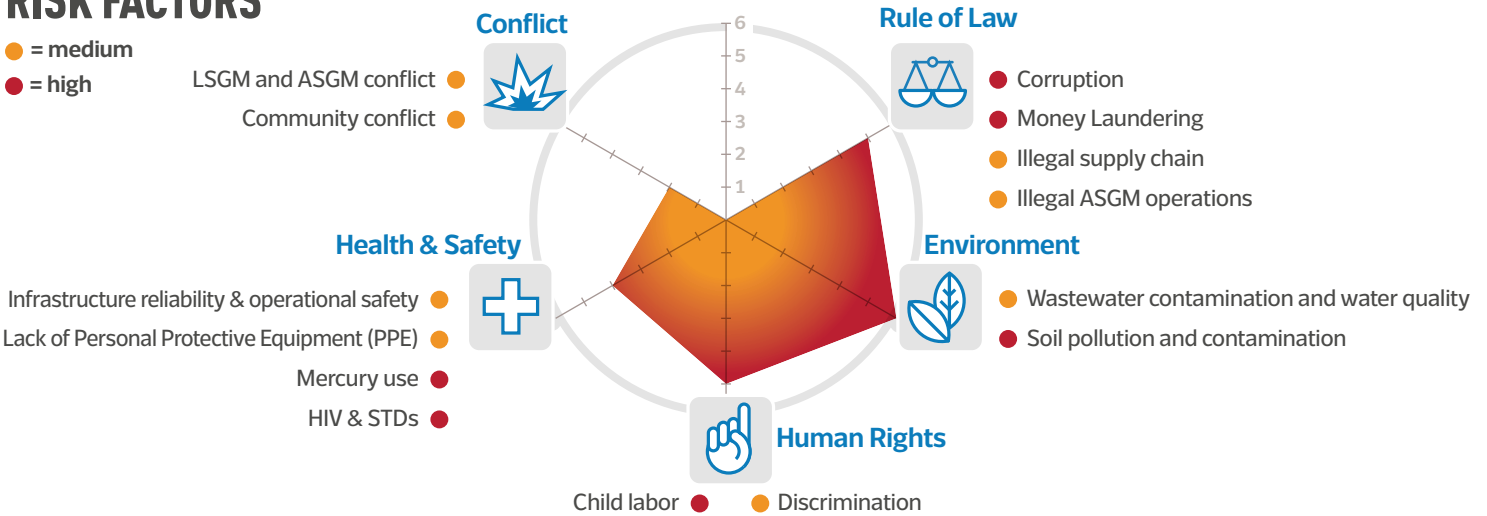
RISK FACTORS

= medium
= high

Conflict
LSGM and ASGM conflict
Community conflict

6
5
4
3
2
1

Rule of Law
Corruption
Money Laundering
Illegal supply chain
Illegal ASGM operations

Health & Safety
Infrastructure reliability & operational safety
Lack of Personal Protective Equipment (PPE)
Mercury use
HIV & STDs

Environment
Wastewater contamination and water quality
Soil pollution and contamination

Human Rights
Child labor
Discrimination